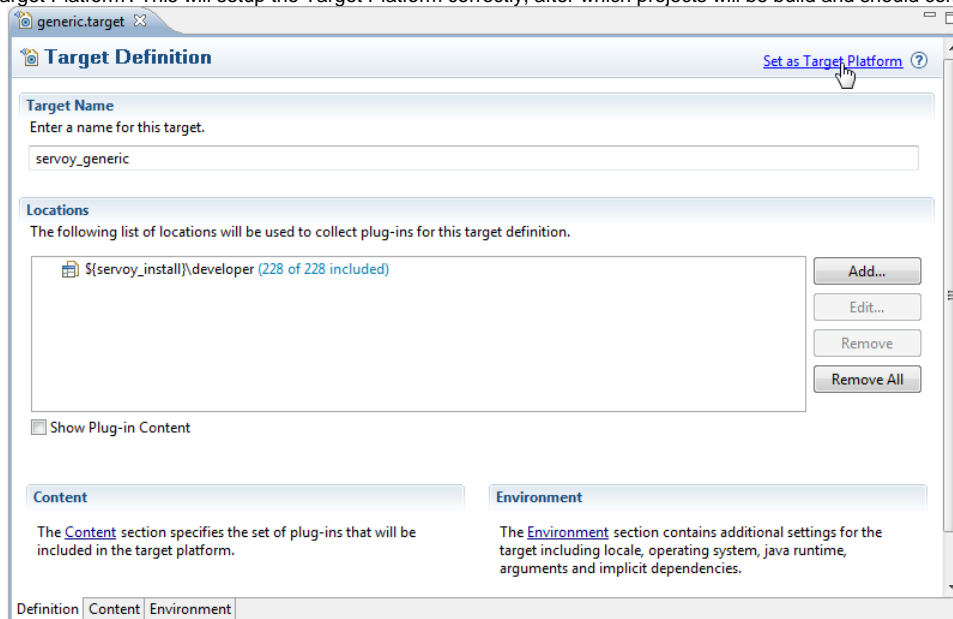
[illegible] Target Platform". This will setup the Target Platform correctly, after which projects will be build and should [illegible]

generic.target ☒

Target Definition

Set as Target Platform ?

Target Name

Enter a name for this target.

servoy_generic

Locations

The following list of locations will be used to collect plug-ins for this target definition.

${servoy_install}\developer (228 of 228 included)

Add...

Edit...

Remove

Remove All

Show Plug-in Content

Content

The Content section specifies the set of plug-ins that will be included in the target platform.

Environment

The Environment section contains additional settings for the target including locale, operating system, java runtime, arguments and implicit dependencies.

Definition | Content | Environment